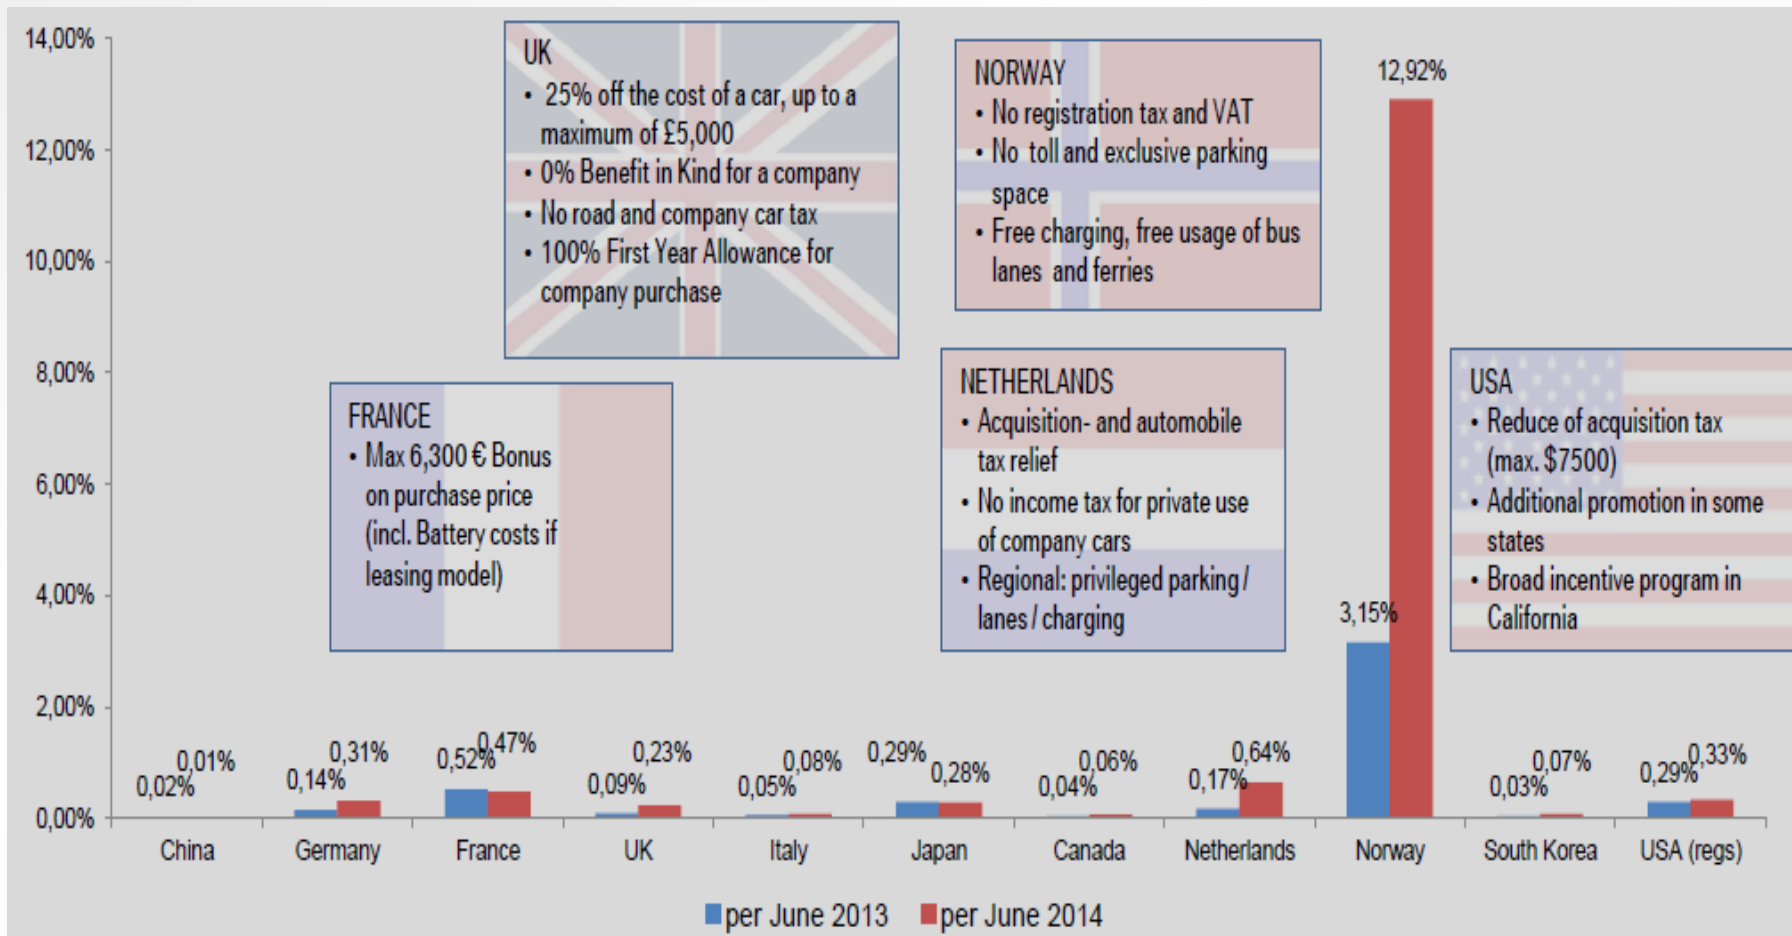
14,00%
12,00%
10,00%
8,00%
6,00%
4,00%
2,00%
0,00%

UK
• 25% off the cost of a car, up to a maximum of £5,000
• 0% Benefit in Kind for a company
• No road and company car tax
• 100% First Year Allowance for company purchase

NORWAY
• No registration tax and VAT
• No toll and exclusive parking space
• Free charging, free usage of bus lanes and ferries

12,92%

FRANCE
• Max 6,300 € Bonus on purchase price (incl. Battery costs if leasing model)

NETHERLANDS
• Acquisition- and automobile tax relief
• No income tax for private use of company cars
• Regional: privileged parking / lanes / charging

USA
• Reduce of acquisition tax (max. $7500)
• Additional promotion in some states
• Broad incentive program in California

3,15%

0,02% 0,01%
0,14% 0,31%
0,52% 0,47%
0,09% 0,23%
0,05% 0,08%
0,29% 0,28%
0,04% 0,06%
0,17% 0,64%
0,03% 0,07%
0,29% 0,33%

China Germany France UK Italy Japan Canada Netherlands Norway South Korea USA (regs)

per June 2013 per June 2014